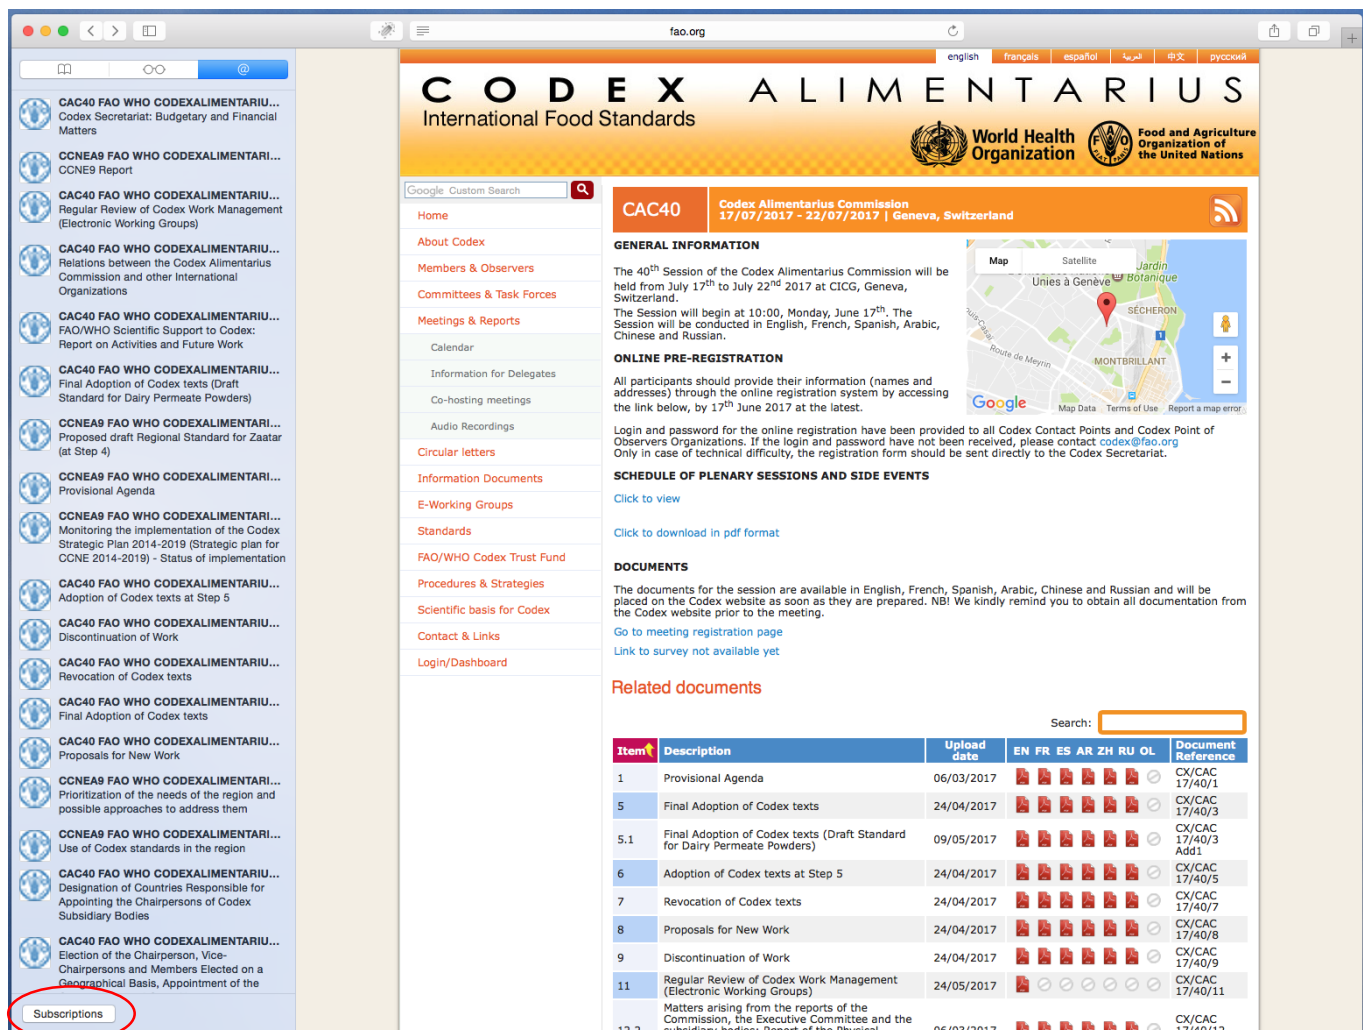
fao.org

CAC40 FAO WHO CODEXALIMENTARIU...
Codex Secretariat: Budgetary and Financial Matters

CCNEA9 FAO WHO CODEXALIMENTARI...
CCNE9 Report

CAC40 FAO WHO CODEXALIMENTARIU...
Regular Review of Codex Work Management (Electronic Working Groups)

CAC40 FAO WHO CODEXALIMENTARIU...
Relations between the Codex Alimentarius Commission and other International Organizations

CAC40 FAO WHO CODEXALIMENTARIU...
FAO/WHO Scientific Support to Codex: Report on Activities and Future Work

CAC40 FAO WHO CODEXALIMENTARIU...
Final Adoption of Codex texts (Draft Standard for Dairy Permeate Powders)

CCNEA9 FAO WHO CODEXALIMENTARI...
Proposed draft Regional Standard for Zaatar (at Step 4)

CCNEA9 FAO WHO CODEXALIMENTARI...
Provisional Agenda

CCNEA9 FAO WHO CODEXALIMENTARI...
Monitoring the implementation of the Codex Strategic Plan 2014-2019 (Strategic plan for CCNE 2014-2019) - Status of implementation

CAC40 FAO WHO CODEXALIMENTARIU...
Adoption of Codex texts at Step 5

CAC40 FAO WHO CODEXALIMENTARIU...
Discontinuation of Work

CAC40 FAO WHO CODEXALIMENTARIU...
Revocation of Codex texts

CAC40 FAO WHO CODEXALIMENTARIU...
Final Adoption of Codex texts

CAC40 FAO WHO CODEXALIMENTARIU...
Proposals for New Work

CCNEA9 FAO WHO CODEXALIMENTARI...
Prioritization of the needs of the region and possible approaches to address them

CCNEA9 FAO WHO CODEXALIMENTARI...
Use of Codex standards in the region

CAC40 FAO WHO CODEXALIMENTARIU...
Designation of Countries Responsible for Appointing the Chairpersons of Codex Subsidiary Bodies

CAC40 FAO WHO CODEXALIMENTARIU...
Election of the Chairperson, Vice-Chairpersons and Members Elected on a Geographical Basis, Appointment of the

Subscriptions

english | français | español | العربية | 中文 | русский

CODEX ALIMENTARIUS
International Food Standards
World Health Organization
Food and Agriculture Organization of the United Nations

Google Custom Search

Home
About Codex
Members & Observers
Committees & Task Forces
Meetings & Reports
Calendar
Information for Delegates
Co-hosting meetings
Audio Recordings
Circular letters
Information Documents
E-Working Groups
Standards
FAO/WHO Codex Trust Fund
Procedures & Strategies
Scientific basis for Codex
Contact & Links
Login/Dashboard

CAC40
Codex Alimentarius Commission
17/07/2017 - 22/07/2017 | Geneva, Switzerland

GENERAL INFORMATION

The 40$^{th}$ Session of the Codex Alimentarius Commission will be held from July 17$^{th}$ to July 22$^{nd}$ 2017 at CICG, Geneva, Switzerland.
The Session will begin at 10:00, Monday, June 17$^{th}$. The Session will be conducted in English, French, Spanish, Arabic, Chinese and Russian.

Map Satellite
Unies à Genève Jardin Botanique SÉCHERON Route de Meyrin MONTBRILLANT
Google Map Data Terms of Use Report a map error

ONLINE PRE-REGISTRATION

All participants should provide their information (names and addresses) through the online registration system by accessing the link below, by 17$^{th}$ June 2017 at the latest.

Login and password for the online registration have been provided to all Codex Contact Points and Codex Point of Observers Organizations. If the login and password have not been received, please contact codex@fao.org
Only in case of technical difficulty, the registration form should be sent directly to the Codex Secretariat.

SCHEDULE OF PLENARY SESSIONS AND SIDE EVENTS

Click to view

Click to download in pdf format

DOCUMENTS

The documents for the session are available in English, French, Spanish, Arabic, Chinese and Russian and will be placed on the Codex website as soon as they are prepared. NB! We kindly remind you to obtain all documentation from the Codex website prior to the meeting.

Go to meeting registration page
Link to survey not available yet

Related documents

Search:

| Item | Description | Upload date | EN FR ES AR ZH RU OL | Document Reference |
|---|---|---|---|---|
| 1 | Provisional Agenda | 06/03/2017 | | CX/CAC 17/40/1 |
| 5 | Final Adoption of Codex texts | 24/04/2017 | | CX/CAC 17/40/3 |
| 5.1 | Final Adoption of Codex texts (Draft Standard for Dairy Permeate Powders) | 09/05/2017 | | CX/CAC 17/40/3 Add1 |
| 6 | Adoption of Codex texts at Step 5 | 24/04/2017 | | CX/CAC 17/40/5 |
| 7 | Revocation of Codex texts | 24/04/2017 | | CX/CAC 17/40/7 |
| 8 | Proposals for New Work | 24/04/2017 | | CX/CAC 17/40/8 |
| 9 | Discontinuation of Work | 24/04/2017 | | CX/CAC 17/40/9 |
| 11 | Regular Review of Codex Work Management (Electronic Working Groups) | 24/05/2017 | | CX/CAC 17/40/11 |
| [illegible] | Matters arising from the reports of the Commission, the Executive Committee and the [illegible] | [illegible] | | CX/CAC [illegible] |